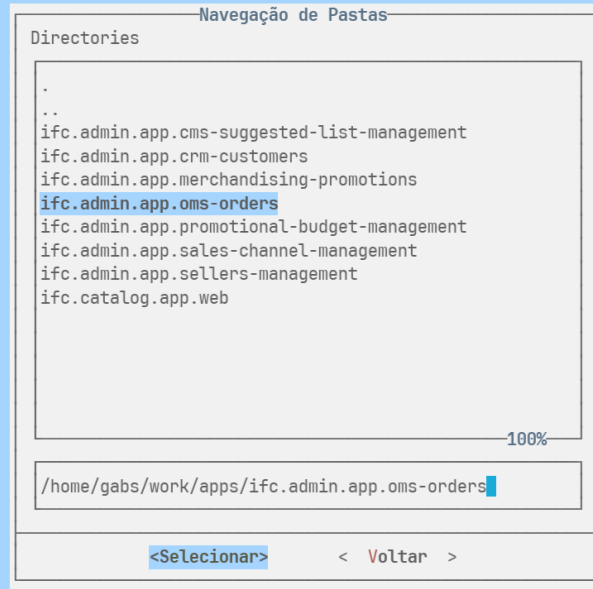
Navegação de Pastas
Directories

.
..
ifc.admin.app.cms-suggested-list-management
ifc.admin.app.crm-customers
ifc.admin.app.merchandising-promotions
ifc.admin.app.oms-orders
ifc.admin.app.promotional-budget-management
ifc.admin.app.sales-channel-management
ifc.admin.app.sellers-management
ifc.catalog.app.web

100%

/home/gabs/work/apps/ifc.admin.app.oms-orders

<Selecionar> < Voltar >